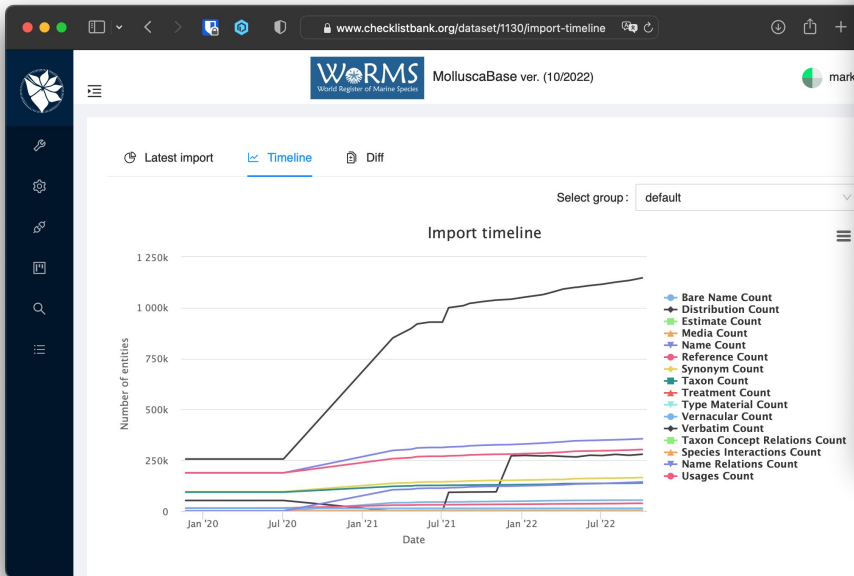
www.checklistbank.org/dataset/1130/import-timeline

WoRMS World Register of Marine Species

MolluscaBase ver. (10/2022)

mark

Latest import

Timeline

Diff

Select group : default

Import timeline

1 250k
1 000k
750k
500k
250k
0

Number of entities

Jan '20
Jul '20
Jan '21
Jul '21
Jan '22
Jul '22

Date

Bare Name Count
Distribution Count
Estimate Count
Media Count
Name Count
Reference Count
Synonym Count
Taxon Count
Treatment Count
Type Material Count
Vernacular Count
Verbatim Count
Taxon Concept Relations Count
Species Interactions Count
Name Relations Count
Usages Count